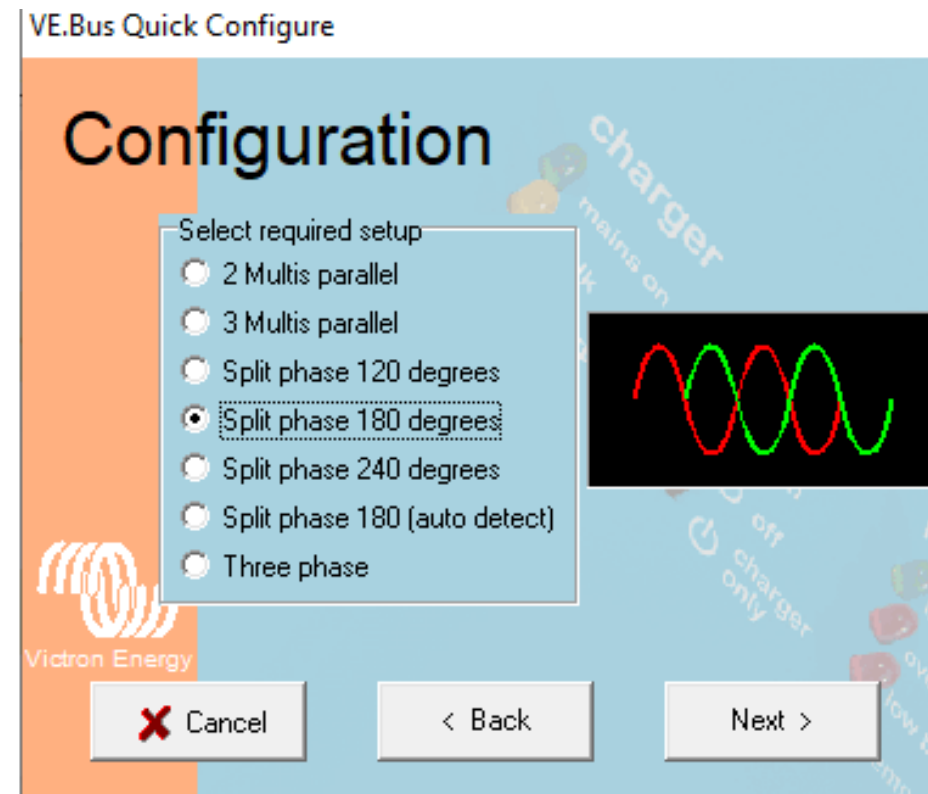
VE.Bus Quick Configure

Configuration

Select required setup
2 Multis parallel
3 Multis parallel
Split phase 120 degrees
Split phase 180 degrees
Split phase 240 degrees
Split phase 180 (auto detect)
Three phase

Victron Energy

Cancel
< Back
Next >